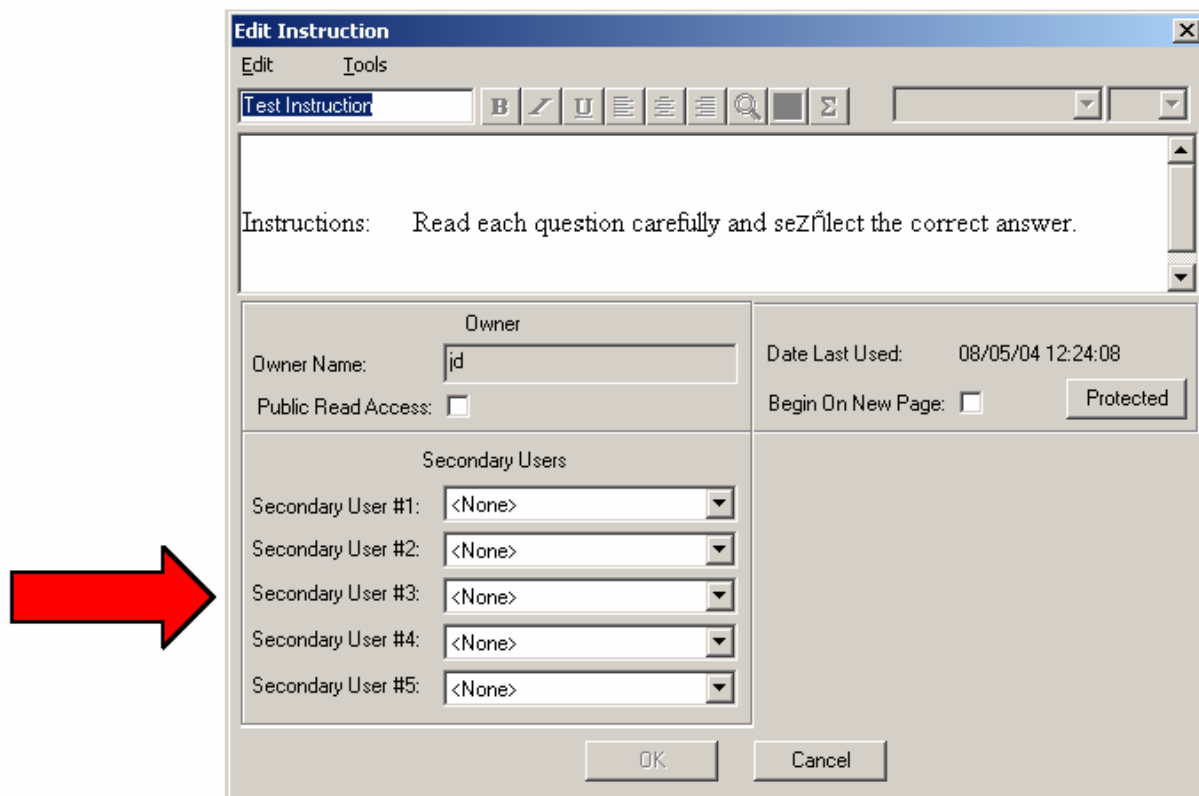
Edit Instruction

Edit Tools

Test Instruction

B I U Σ

Instructions: Read each question carefully and seZŇlect the correct answer.

Owner

Owner Name: id

Public Read Access:

Date Last Used: 08/05/04 12:24:08

Begin On New Page:

Protected

Secondary Users

Secondary User #1: <None>

Secondary User #2: <None>

Secondary User #3: <None>

Secondary User #4: <None>

Secondary User #5: <None>

OK

Cancel